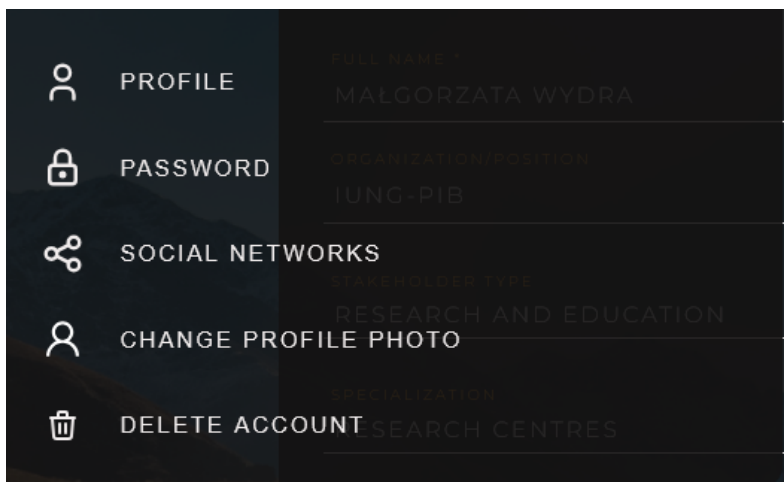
PROFILE

PASSWORD

SOCIAL NETWORKS

CHANGE PROFILE PHOTO

DELETE ACCOUNT

FULL NAME *

MAŁGORZATA WYDRA

ORGANIZATION/POSITION

IUNG-PIB

STAKEHOLDER TYPE

RESEARCH AND EDUCATION

SPECIALIZATION

RESEARCH CENTRES